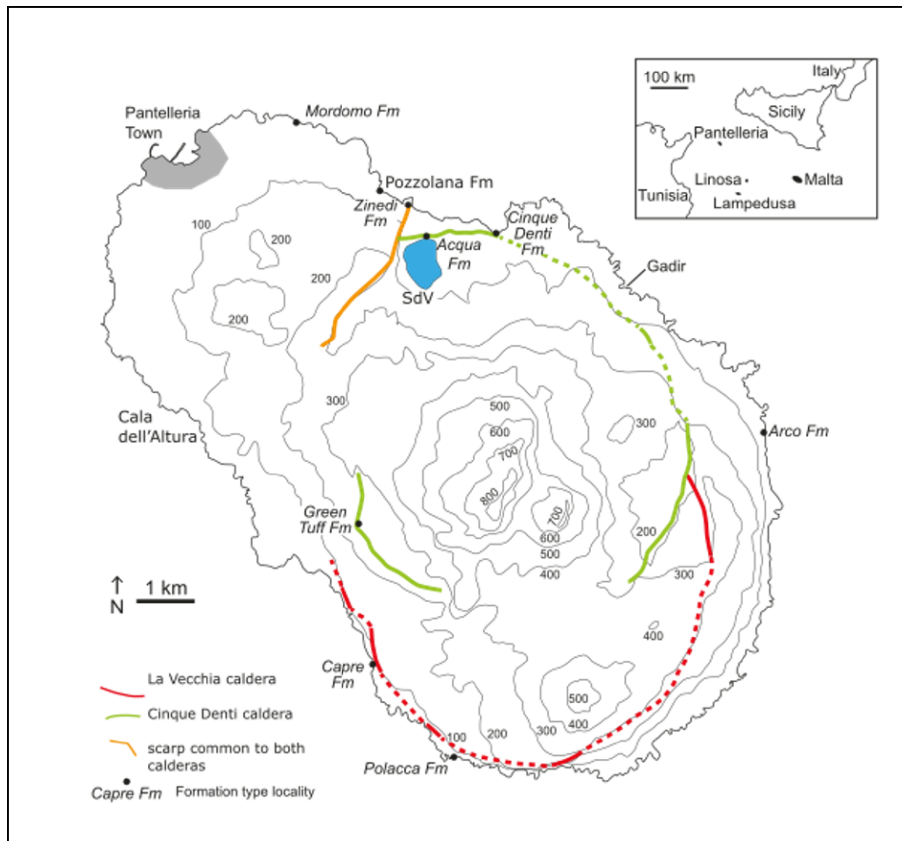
100 km
Italy
Sicily
Pantelleria
Tunisia
Linosa
Malta
Lampedusa

Pantelleria Town
Mordomo Fm
Pozzolana Fm
Zinedi Fm
Cinque Denti Fm
Acqua Fm
SdV
Gadir
100
200
200
200
300
500
600
700
800
700
600
500
400
300
300
200
400
500
400
300
200
100
Cala dell'Altura
Arco Fm
Green Tuff Fm
N
1 km
Capre Fm
Polacca Fm

La Vecchia caldera
Cinque Denti caldera
scarp common to both calderas
Capre Fm Formation type locality